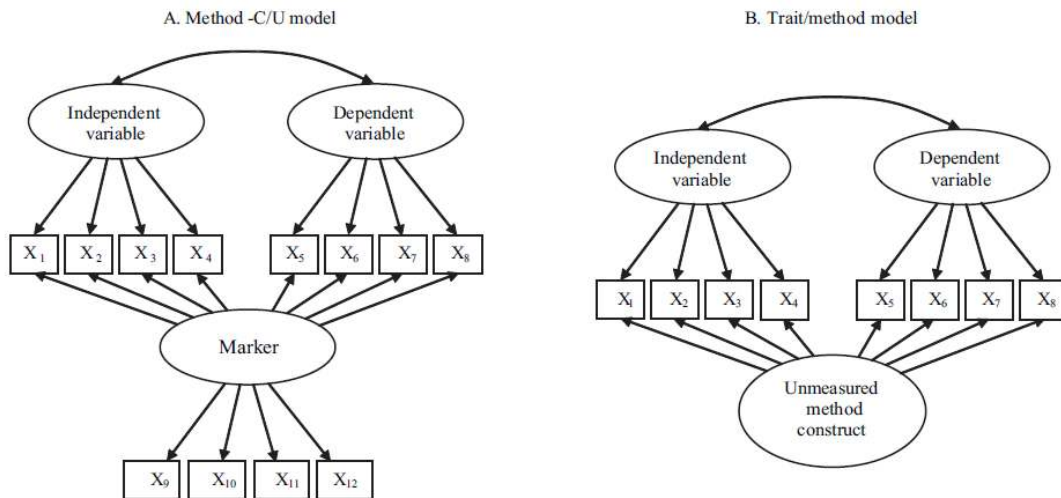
A. Method -C/U model

Independent variable

Dependent variable

$X_1$ $X_2$ $X_3$ $X_4$ $X_5$ $X_6$ $X_7$ $X_8$

Marker

$X_9$ $X_{10}$ $X_{11}$ $X_{12}$

B. Trait/method model

Independent variable

Dependent variable

$X_1$ $X_2$ $X_3$ $X_4$ $X_5$ $X_6$ $X_7$ $X_8$

Unmeasured method construct